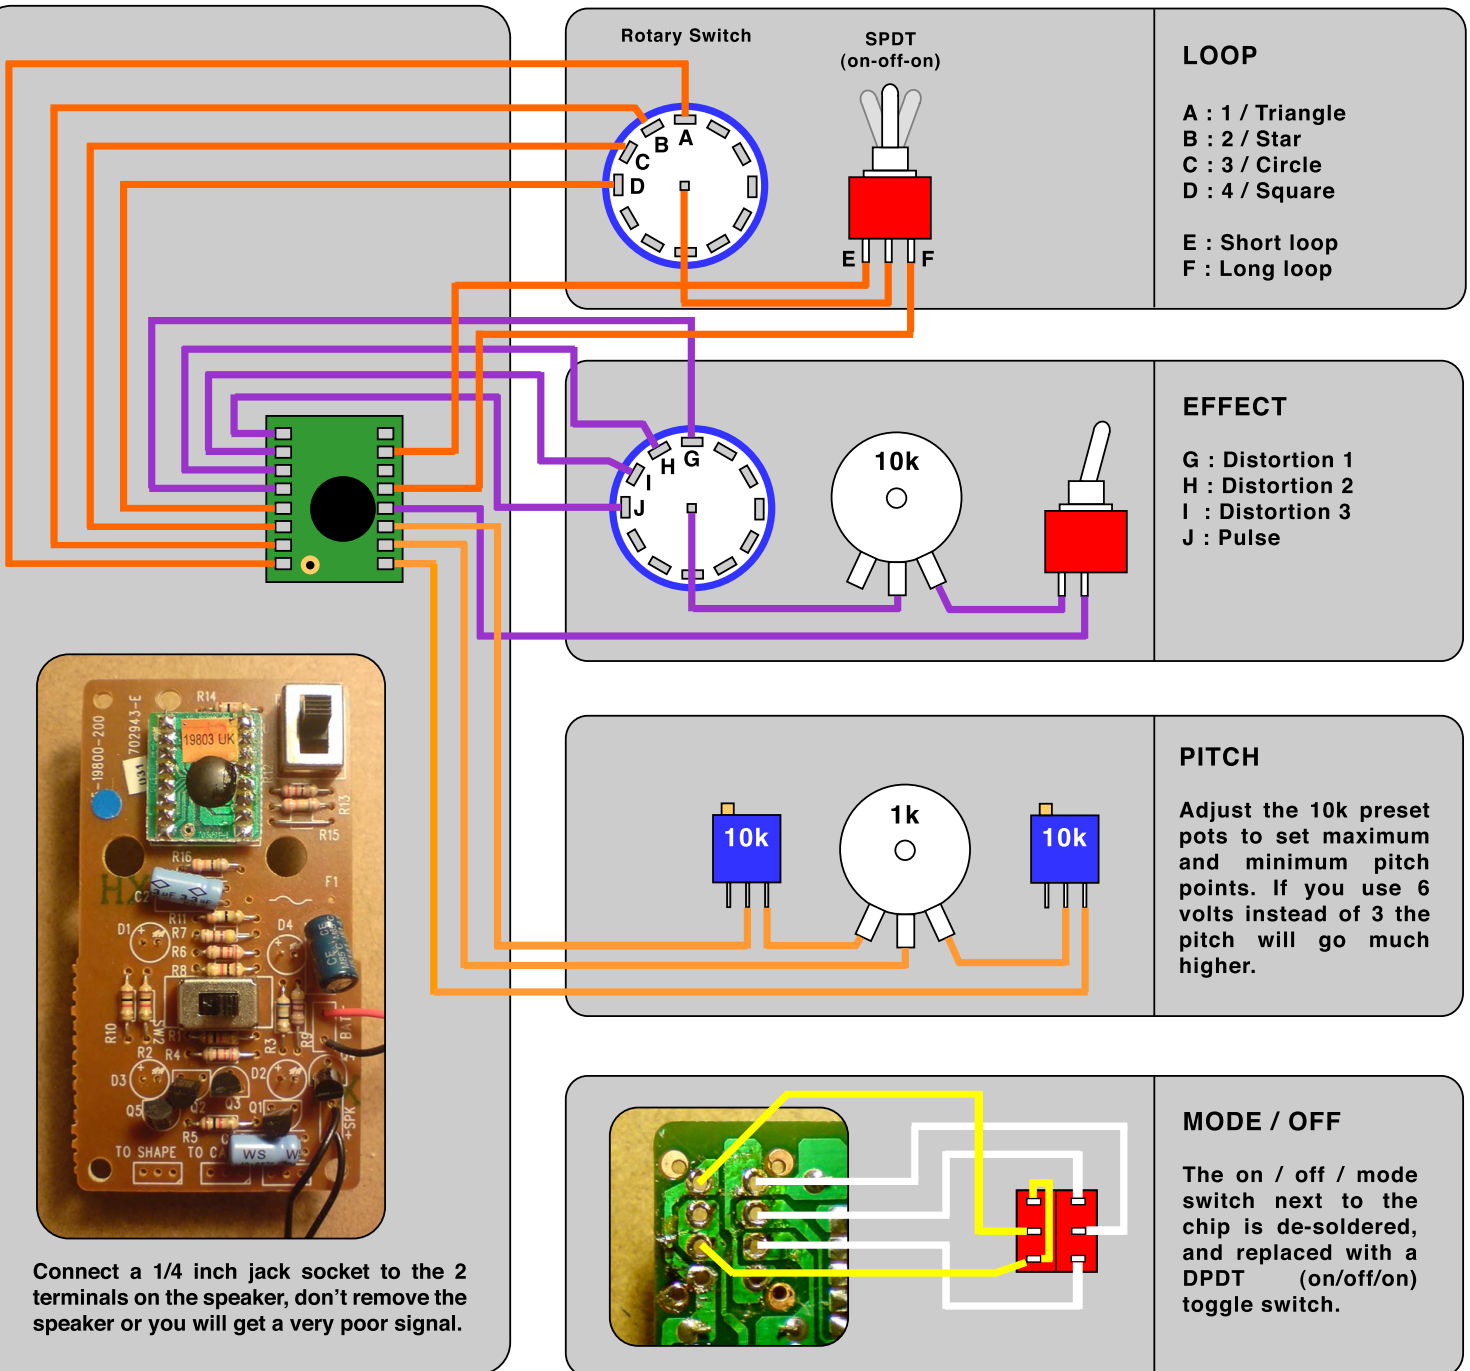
Rotary Switch

SPDT
(on-off-on)

A
B
C
D
E
F

LOOP

A : 1 / Triangle
B : 2 / Star
C : 3 / Circle
D : 4 / Square

E : Short loop
F : Long loop

G
H
I
J

10k

EFFECT

G : Distortion 1
H : Distortion 2
I : Distortion 3
J : Pulse

R14
19800-200
702943-E
19803 UK
R12
R13
R15
R16
HX
C2
F1
R11
R7
R6
R8
D1
D4
R10
SW2
R1
R2
R4
R3
D3
D2
Q5
Q2
Q3
Q1
R5
TO SHAPE
TO C
WS
W
+SPK
BAT

10k
1k
10k

PITCH

Adjust the 10k preset pots to set maximum and minimum pitch points. If you use 6 volts instead of 3 the pitch will go much higher.

Connect a 1/4 inch jack socket to the 2 terminals on the speaker, don't remove the speaker or you will get a very poor signal.

MODE / OFF

The on / off / mode switch next to the chip is de-soldered, and replaced with a DPDT (on/off/on) toggle switch.